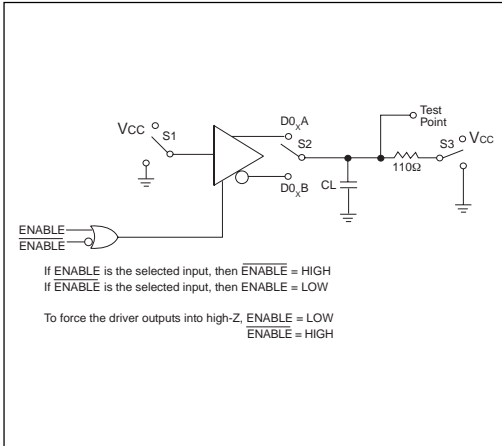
Vcc S1

D0$_x$A

S2

D0$_x$B

CL

Test Point

110Ω

S3 Vcc

ENABLE
$\overline{\text{ENABLE}}$

If ENABLE is the selected input, then $\overline{\text{ENABLE}}$ = HIGH
If $\overline{\text{ENABLE}}$ is the selected input, then ENABLE = LOW

To force the driver outputs into high-Z, ENABLE = LOW
$\overline{\text{ENABLE}}$ = HIGH